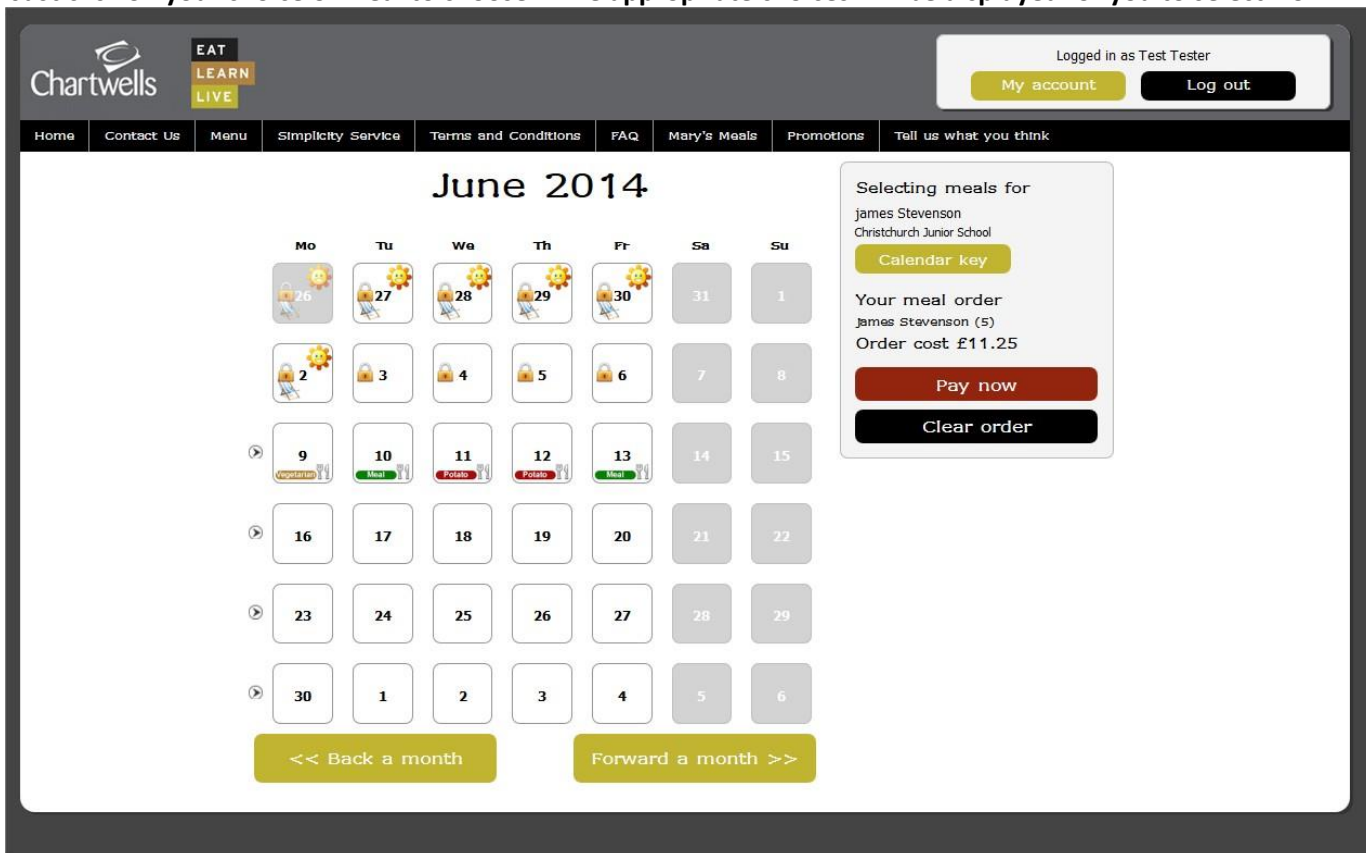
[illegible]

Chartwells

EAT
LEARN
LIVE

Logged in as Test Tester

My account | Log out

Home | Contact Us | Menu | Simplicity Service | Terms and Conditions | FAQ | Mary's Meals | Promotions | Tell us what you think

June 2014

| Mo | Tu | We | Th | Fr | Sa | Su |
|---|---|---|---|---|---|---|
| 26 | 27 | 28 | 29 | 30 | 31 | 1 |
| 2 | 3 | 4 | 5 | 6 | 7 | 8 |
| 9 Vegetarian | 10 Meal | 11 Potato | 12 Potato | 13 Meal | 14 | 15 |
| 16 | 17 | 18 | 19 | 20 | 21 | 22 |
| 23 | 24 | 25 | 26 | 27 | 28 | 29 |
| 30 | 1 | 2 | 3 | 4 | 5 | 6 |

<< Back a month

Forward a month >>

Selecting meals for
james Stevenson
Christchurch Junior School

Calendar key

Your meal order
James Stevenson (5)
Order cost £11.25

Pay now

Clear order